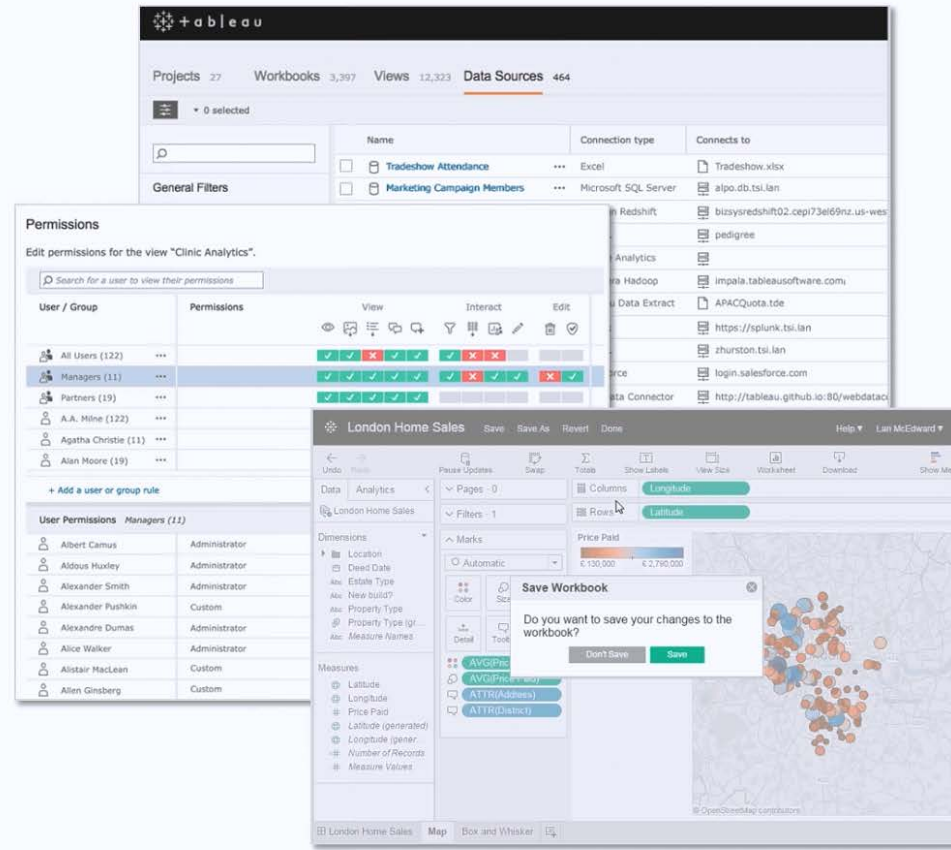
+ a b l e a u

Projects 27 Workbooks 3,397 Views 12,323 Data Sources 464

0 selected

General Filters

| Name | Connection type | Connects to |
|---|---|---|
| Tradeshow Attendance | Excel | Tradeshow.xlsx |
| Marketing Campaign Members | Microsoft SQL Server | alpo.db.tsi.lan |
| | n Redshift | bizsysredshift02.cepi73el69nz.us-wes |
| | | pedigree |
| | Analytics | |
| | ra Hadoop | impala.tableausoftware.com |
| | u Data Extract | APACQuota.tde |
| | | https://splunk.tsi.lan |
| | | zhurston.tsi.lan |
| | orce | login.salesforce.com |
| | ata Connector | http://tableau.github.io:80/webdata |

Permissions

Edit permissions for the view "Clinic Analytics".

Search for a user to view their permissions

User / Group | Permissions | View | Interact | Edit

All Users (122)
Managers (11)
Partners (19)
A.A. Milne (122)
Agatha Christie (11)
Alan Moore (19)

+ Add a user or group rule

User Permissions Managers (11)

| | |
|---|---|
| Albert Camus | Administrator |
| Aldous Huxley | Administrator |
| Alexander Smith | Administrator |
| Alexander Pushkin | Custom |
| Alexandre Dumas | Administrator |
| Alice Walker | Administrator |
| Alistair MacLean | Custom |
| Allen Ginsberg | Custom |

London Home Sales Save Save As Revert Done Help ▾ Lan McEdward ▾

Undo Redo Pause Updates Swap Totals Show Labels View Size Worksheet Download Show Me

Data Analytics
London Home Sales
Dimensions
Location
Deed Date
Estate Type
New build?
Property Type
Property Type (gr...
Measure Names
Measures
Latitude
Longitude
Price Paid
Latitude (generated)
Longitude (gener...
Number of Records
Measure Values

Pages 0
Filters 1
Marks
Automatic
Color Size
Detail Tool
AVG(Price
AVG(Price Paid)
ATTR(Address)
ATTR(District)

Columns Longitude
Rows Latitude

Price Paid
£ 130,000 £ 2,790,000

Save Workbook
Do you want to save your changes to the workbook?
Don't Save Save

© OpenStreetMap contributors

London Home Sales Map Box and Whisker